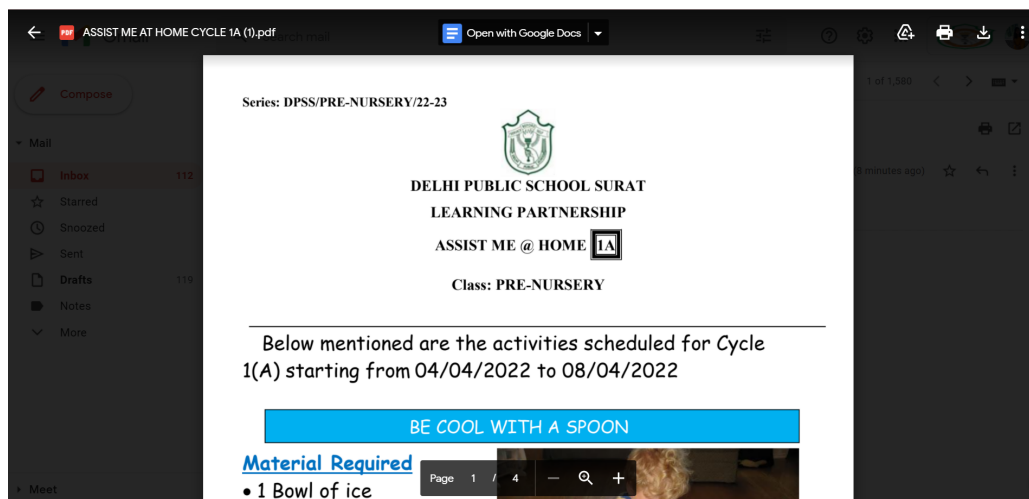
ASSIST ME AT HOME CYCLE 1A (1).pdf

Open with Google Docs

Search mail

Compose

Mail

Inbox 112

Starred

Snoozed

Sent

Drafts 119

Notes

More

Meet

1 of 1,580

(8 minutes ago)

Series: DPSS/PRE-NURSERY/22-23

DELHI PUBLIC SCHOOL SURAT

LEARNING PARTNERSHIP

ASSIST ME @ HOME 1A

Class: PRE-NURSERY

Below mentioned are the activities scheduled for Cycle 1(A) starting from 04/04/2022 to 08/04/2022

BE COOL WITH A SPOON

Material Required

• 1 Bowl of ice

Page 1 / 4